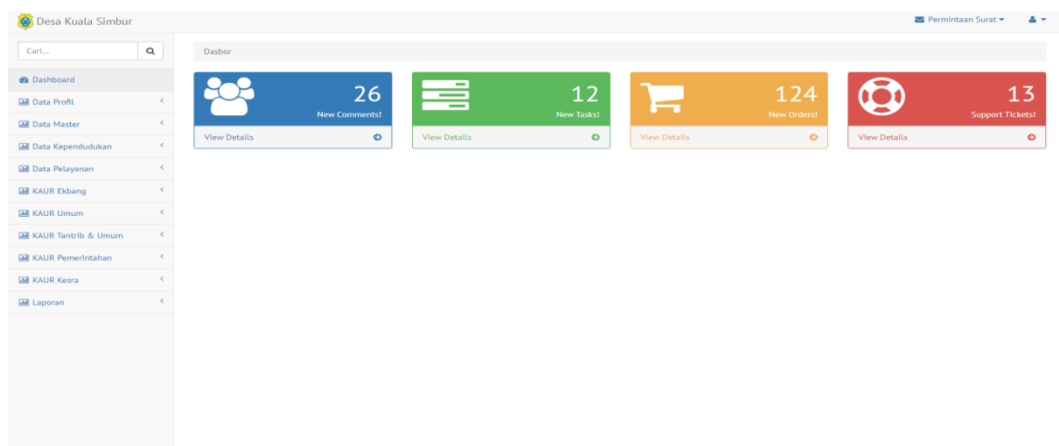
Desa Kuala Simbur

Permintaan Surat

Cari...

Dashboard
Data Profil
Data Master
Data Kependudukan
Data Pelayanan
KAUR Ekbang
KAUR Umum
KAUR Tantrib & Umum
KAUR Pemerintahan
KAUR Kesra
Laporan

Dasbor

26
New Comments!
View Details

12
New Tasks!
View Details

124
New Orders!
View Details

13
Support Tickets!
View Details